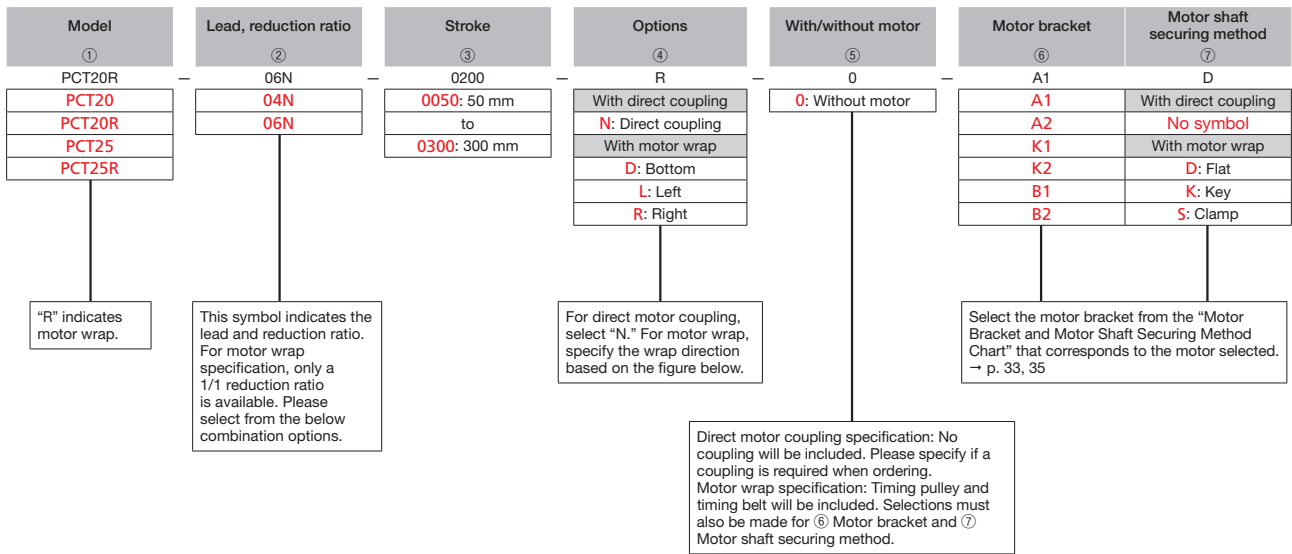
| Model | Lead, reduction ratio | Stroke | Options | With/without motor | Motor bracket | Motor shaft securing method |
|---|---|---|---|---|---|---|
| ① | ② | ③ | ④ | ⑤ | ⑥ | ⑦ |
| PCT20R | 06N | 0200 | R | 0 | A1 | D |

PCT20R — 06N — 0200 — R — 0 — A1 D

| Model |
|---|
| PCT20 |
| PCT20R |
| PCT25 |
| PCT25R |

| Lead, reduction ratio |
|---|
| 04N |
| 06N |

| Stroke |
|---|
| 0050: 50 mm |
| to |
| 0300: 300 mm |

| Options |
|---|
| With direct coupling |
| N: Direct coupling |
| With motor wrap |
| D: Bottom |
| L: Left |
| R: Right |

| With/without motor |
|---|
| 0: Without motor |

| Motor bracket | Motor shaft securing method |
|---|---|
| A1 | With direct coupling |
| A2 | No symbol |
| K1 | With motor wrap |
| K2 | D: Flat |
| B1 | K: Key |
| B2 | S: Clamp |

"R" indicates motor wrap.

This symbol indicates the lead and reduction ratio. For motor wrap specification, only a 1/1 reduction ratio is available. Please select from the below combination options.

For direct motor coupling, select "N." For motor wrap, specify the wrap direction based on the figure below.

Select the motor bracket from the "Motor Bracket and Motor Shaft Securing Method Chart" that corresponds to the motor selected. → p. 33, 35

Direct motor coupling specification: No coupling will be included. Please specify if a coupling is required when ordering.
Motor wrap specification: Timing pulley and timing belt will be included. Selections must also be made for ⑥ Motor bracket and ⑦ Motor shaft securing method.